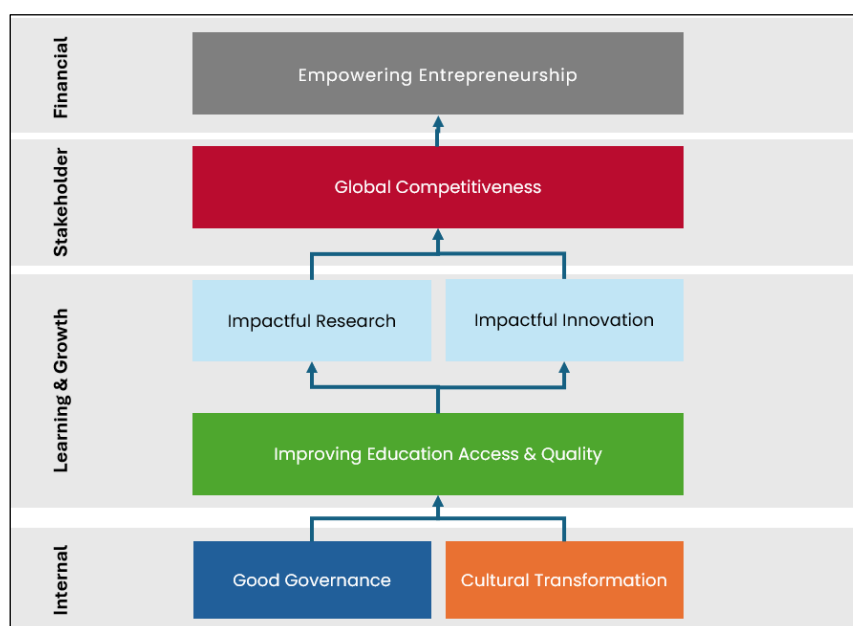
Financial

Empowering Entrepreneurship

Stakeholder

Global Competitiveness

Learning & Growth

Impactful Research

Impactful Innovation

Improving Education Access & Quality

Internal

Good Governance

Cultural Transformation